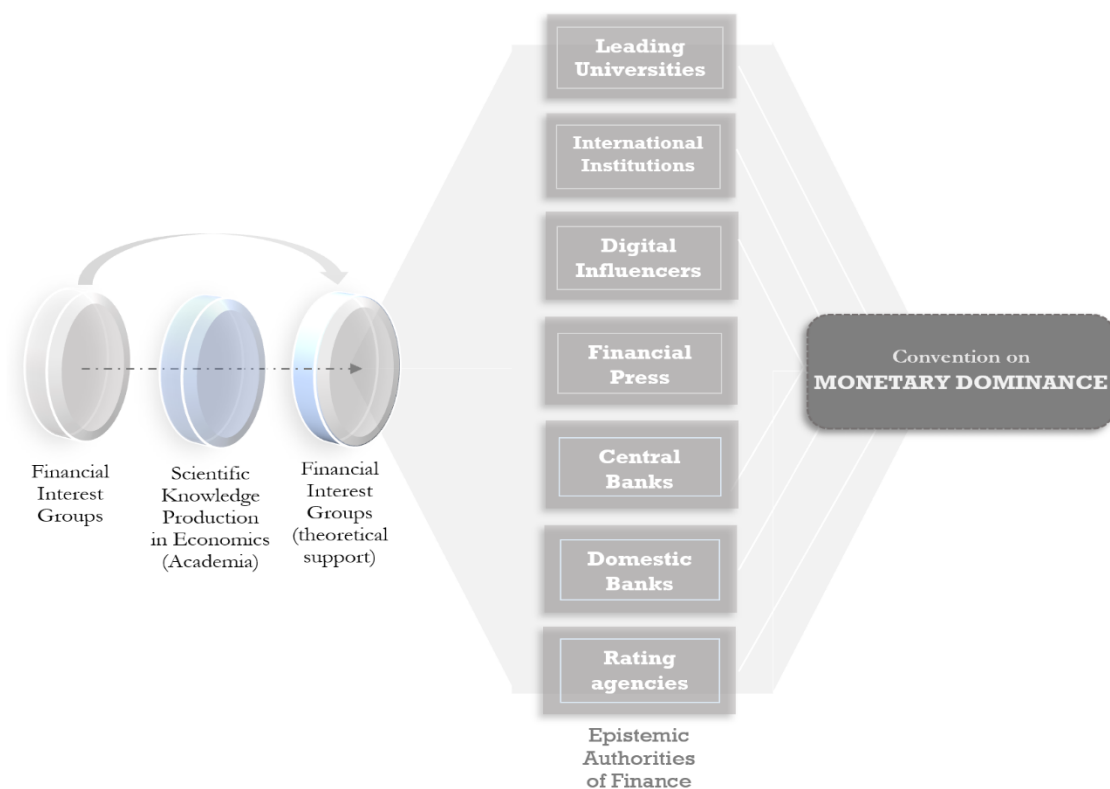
Financial Interest Groups

Scientific Knowledge Production in Economics (Academia)

Financial Interest Groups (theoretical support)

Leading Universities

International Institutions

Digital Influencers

Financial Press

Central Banks

Domestic Banks

Rating agencies

Epistemic Authorities of Finance

Convention on MONETARY DOMINANCE